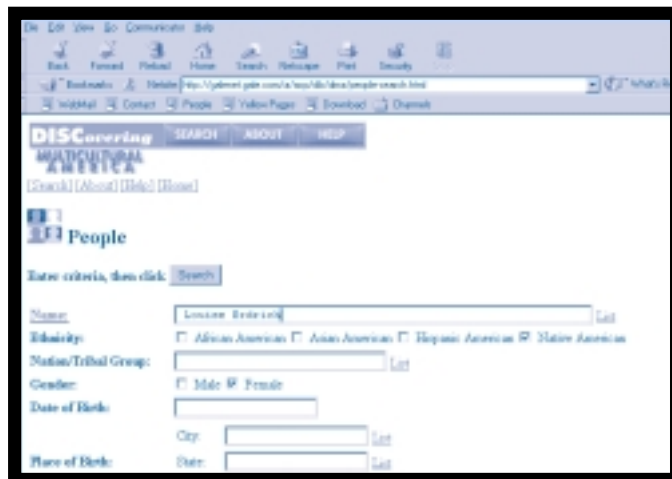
File Edit View Go Communicator Help

Back Forward Reload Home Search Netscape Print Security

Bookmarks Netsite: http://galenet.gale.com/a/acp/db/dma/people-search.html What's Related

WebMail Contact People Yellow Pages Download Channels

DISCovering SEARCH ABOUT HELP

MULTICULTURAL AMERICA

[Search] [About] [Help] [Home]

People

Enter criteria, then click Search

Name: Louise Erdrich List

Ethnicity: African American Asian American Hispanic American Native American

Nation/Tribal Group: List

Gender: Male Female

Date of Birth:

City: List

Place of Birth: State: List